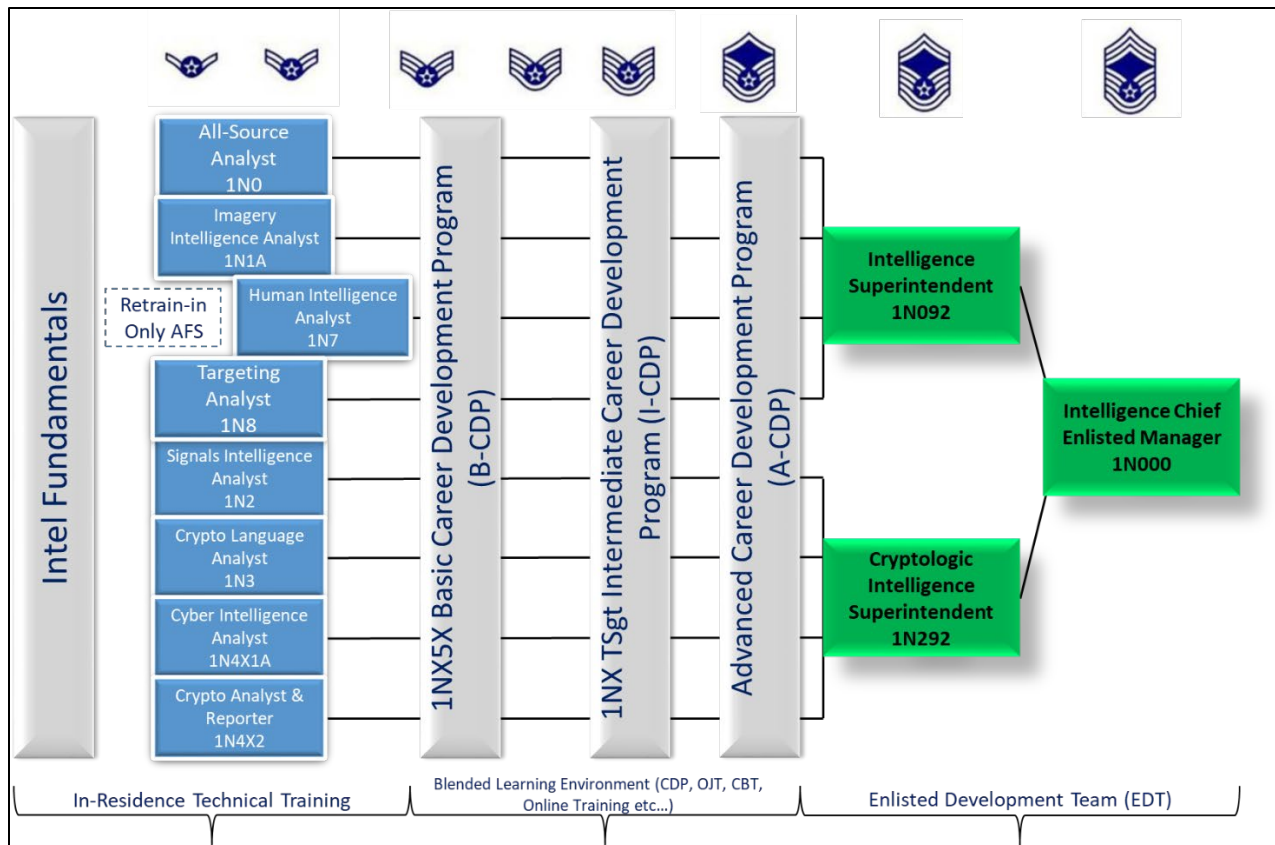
Intel Fundamentals

All-Source Analyst 1N0

Imagery Intelligence Analyst 1N1A

Retrain-in Only AFS

Human Intelligence Analyst 1N7

Targeting Analyst 1N8

Signals Intelligence Analyst 1N2

Crypto Language Analyst 1N3

Cyber Intelligence Analyst 1N4X1A

Crypto Analyst & Reporter 1N4X2

1NX5X Basic Career Development Program (B-CDP)

1NX TSgt Intermediate Career Development Program (I-CDP)

Advanced Career Development Program (A-CDP)

Intelligence Superintendent 1N092

Cryptologic Intelligence Superintendent 1N292

Intelligence Chief Enlisted Manager 1N000

In-Residence Technical Training

Blended Learning Environment (CDP, OJT, CBT, Online Training etc...)

Enlisted Development Team (EDT)